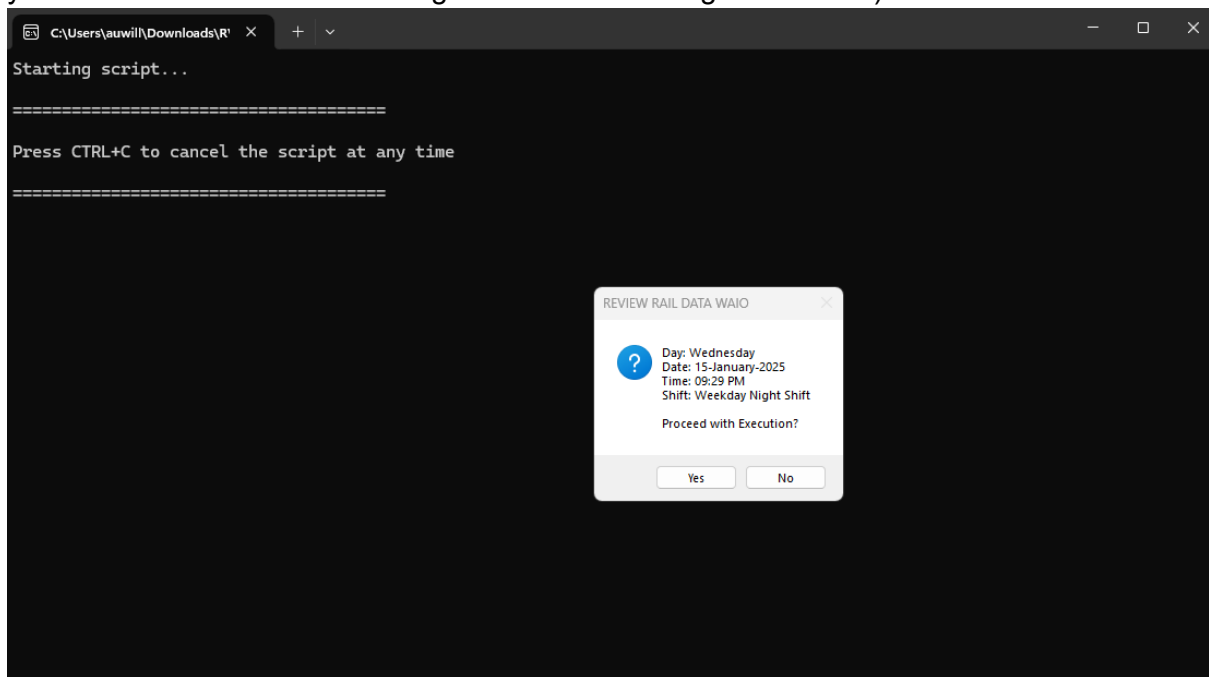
C:\Users\auwill\Downloads\R

Starting script...

====================================

Press CTRL+C to cancel the script at any time

====================================

REVIEW RAIL DATA WAIO

Day: Wednesday
Date: 15-January-2025
Time: 09:29 PM
Shift: Weekday Night Shift

Proceed with Execution?

Yes No